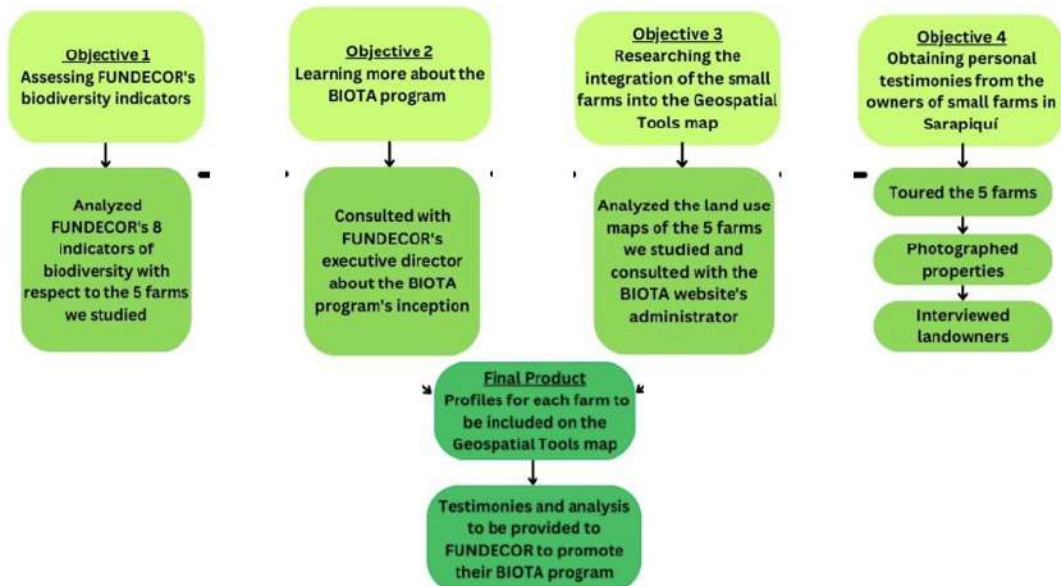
Objective 1
Assessing FUNDECOR's biodiversity indicators

Analyzed FUNDECOR's 8 indicators of biodiversity with respect to the 5 farms we studied

Objective 2
Learning more about the BIOTA program

Consulted with FUNDECOR's executive director about the BIOTA program's inception

Objective 3
Researching the integration of the small farms into the Geospatial Tools map

Analyzed the land use maps of the 5 farms we studied and consulted with the BIOTA website's administrator

Objective 4
Obtaining personal testimonies from the owners of small farms in Sarapiquí

Toured the 5 farms

Photographed properties

Interviewed landowners

Final Product
Profiles for each farm to be included on the Geospatial Tools map

Testimonies and analysis to be provided to FUNDECOR to promote their BIOTA program